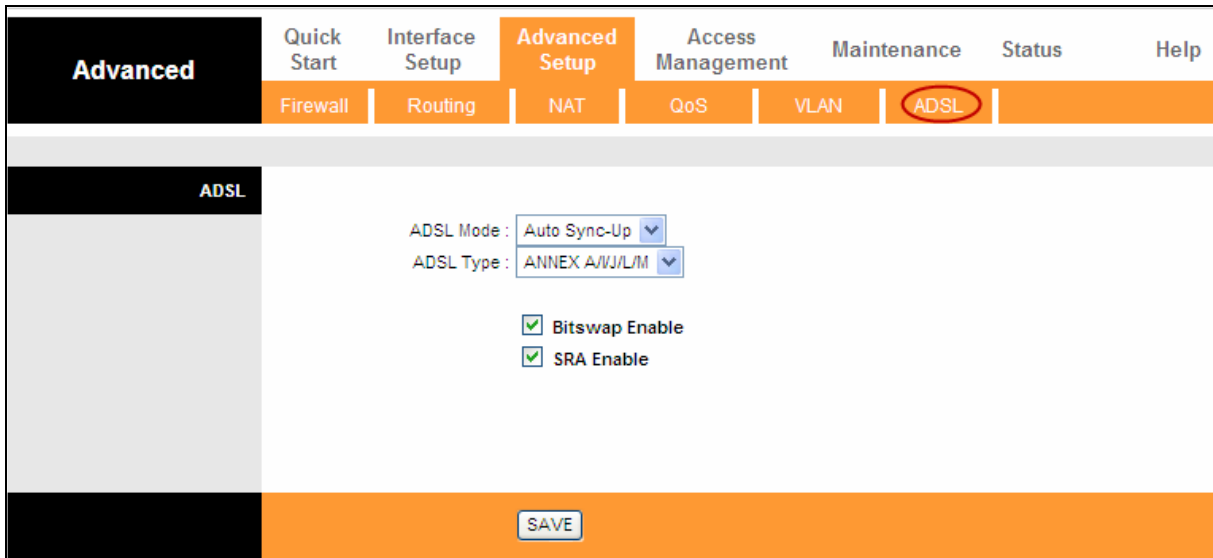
Advanced

Quick Start | Interface Setup | Advanced Setup | Access Management | Maintenance | Status | Help

Firewall | Routing | NAT | QoS | VLAN | ADSL

ADSL

ADSL Mode : Auto Sync-Up
ADSL Type : ANNEX A/I/J/L/M

Bitswap Enable
SRA Enable

SAVE